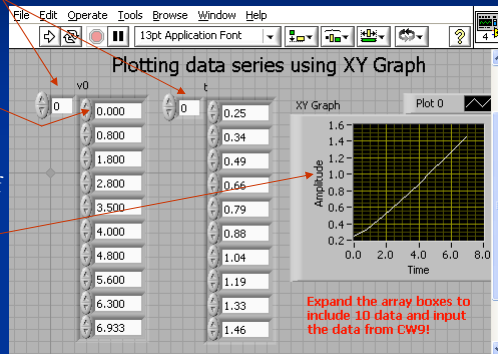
File Edit Operate Tools Browse Window Help

13pt Application Font

Plotting data series using XY Graph

v0

0

| 0.000 |
| 0.800 |
| 1.800 |
| 2.800 |
| 3.500 |
| 4.000 |
| 4.800 |
| 5.600 |
| 6.300 |
| 6.933 |

t

0

| 0.25 |
| 0.34 |
| 0.49 |
| 0.66 |
| 0.79 |
| 0.88 |
| 1.04 |
| 1.19 |
| 1.33 |
| 1.46 |

XY Graph

Plot 0

Amplitude

1.6
1.4
1.2
1.0
0.8
0.6
0.4
0.2

0.0 2.0 4.0 6.0

Time

Expand the array boxes to include 10 data and input the data from CW9!